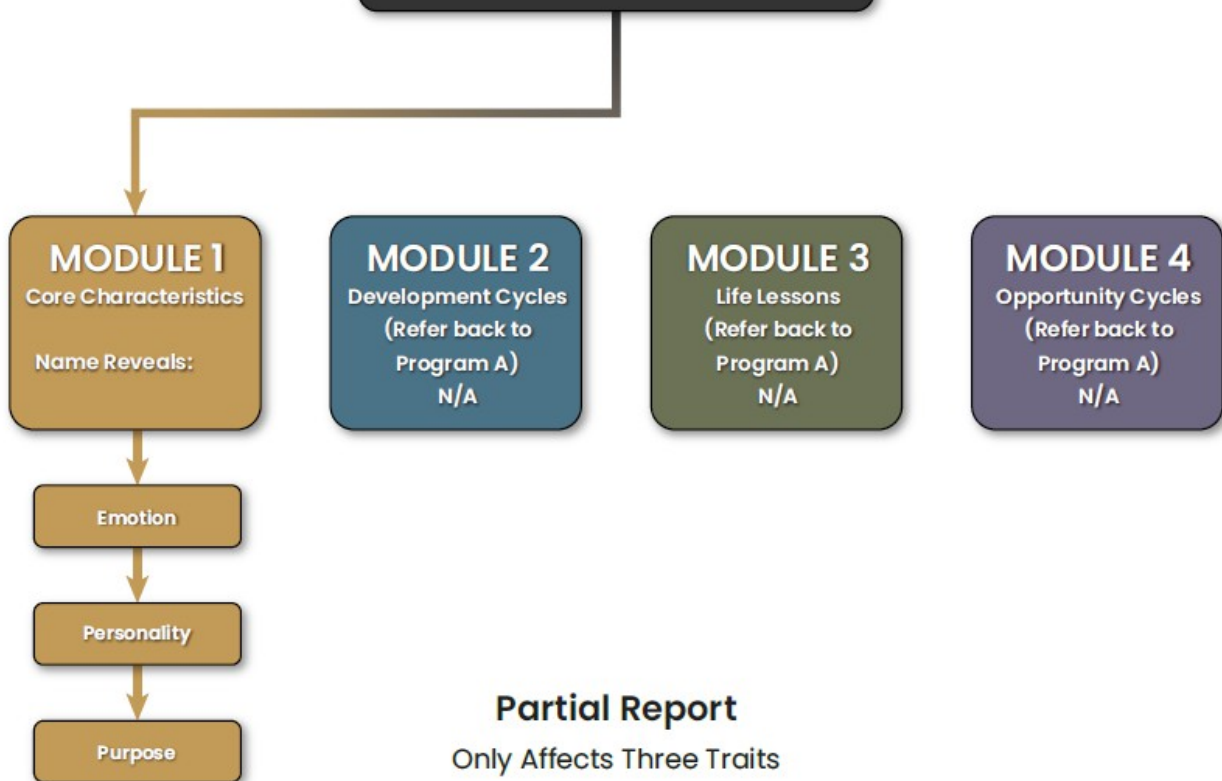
MODULE 1
Core Characteristics

Name Reveals:

MODULE 2
Development Cycles
(Refer back to Program A)
N/A

MODULE 3
Life Lessons
(Refer back to Program A)
N/A

MODULE 4
Opportunity Cycles
(Refer back to Program A)
N/A

Emotion

Personality

Purpose

Partial Report
Only Affects Three Traits